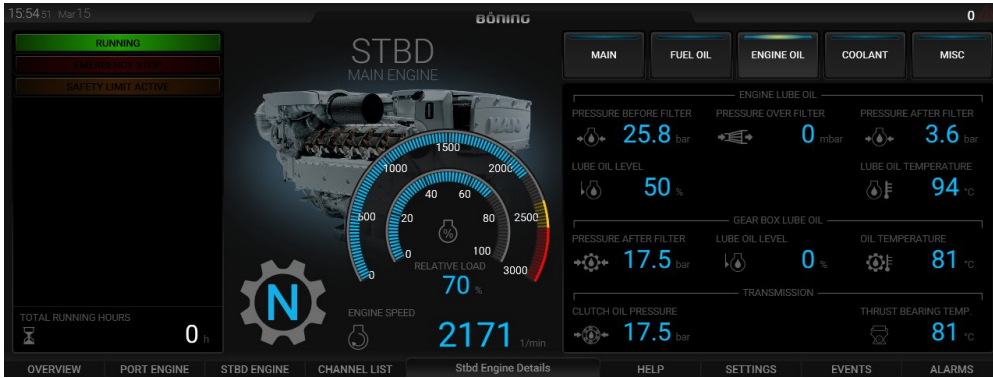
15:54 51 Mar15

BÖNING

0

RUNNING

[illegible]

SAFETY LIMIT ACTIVE

STBD
MAIN ENGINE

MAIN
FUEL OIL
ENGINE OIL
COOLANT
MISC

ENGINE LUBE OIL

PRESSURE BEFORE FILTER
25.8 bar

PRESSURE OVER FILTER
0 mbar

PRESSURE AFTER FILTER
3.6 bar

LUBE OIL LEVEL
50 %

LUBE OIL TEMPERATURE
94 °C

GEAR BOX LUBE OIL

PRESSURE AFTER FILTER
17.5 bar

LUBE OIL LEVEL
0 %

OIL TEMPERATURE
81 °C

TRANSMISSION

CLUTCH OIL PRESSURE
17.5 bar

THRUST BEARING TEMP.
81 °C

1500
1000
2000
500
2500
0
3000

40
60
20
80
0
100

%

RELATIVE LOAD
70 %

N

TOTAL RUNNING HOURS
0 h

ENGINE SPEED
2171 1/min

OVERVIEW
PORT ENGINE
STBD ENGINE
CHANNEL LIST
Stbd Engine Details
HELP
SETTINGS
EVENTS
ALARMS